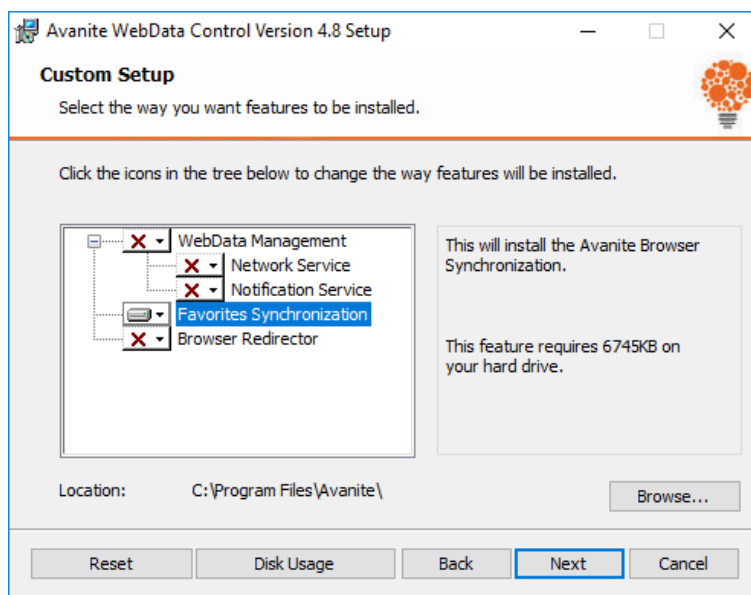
Avanite WebData Control Version 4.8 Setup

Custom Setup

Select the way you want features to be installed.

Click the icons in the tree below to change the way features will be installed.

WebData Management
Network Service
Notification Service
Favorites Synchronization
Browser Redirector

This will install the Avanite Browser Synchronization.

This feature requires 6745KB on your hard drive.

Location: C:\Program Files\Avanite\

Browse...

Reset

Disk Usage

Back

Next

Cancel